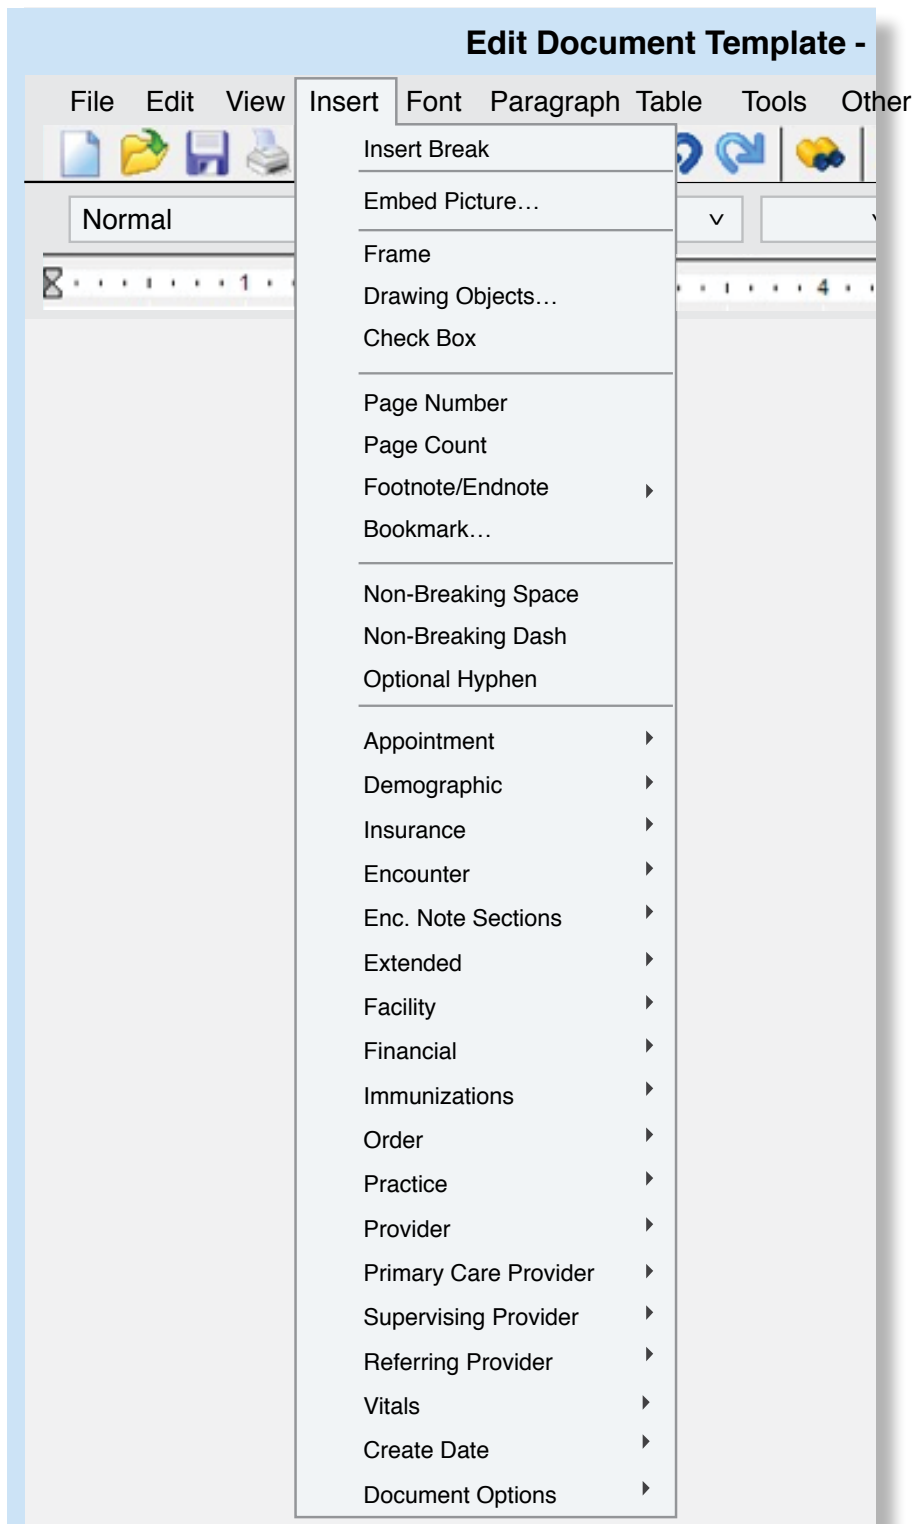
Edit Document Template -

File Edit View Insert Font Paragraph Table Tools Other

Normal

1 4

Insert Break

Embed Picture…

Frame
Drawing Objects…
Check Box

Page Number
Page Count
Footnote/Endnote
Bookmark…

Non-Breaking Space
Non-Breaking Dash
Optional Hyphen

Appointment
Demographic
Insurance
Encounter
Enc. Note Sections
Extended
Facility
Financial
Immunizations
Order
Practice
Provider
Primary Care Provider
Supervising Provider
Referring Provider
Vitals
Create Date
Document Options